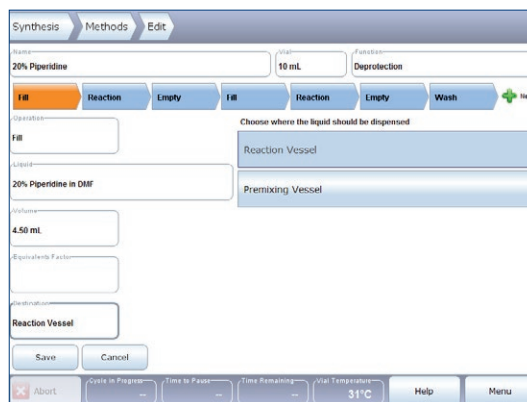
Synthesis Methods Edit

Name
20% Piperidine

Vial
10 mL

Function
Deprotection

Fill Reaction Empty Fill Reaction Empty Wash Ne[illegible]

Operation
Fill

Choose where the liquid should be dispensed

Reaction Vessel

Premixing Vessel

Liquid
20% Piperidine in DMF

Volume
4.50 mL

Equivalents Factor

Destination
Reaction Vessel

Save Cancel

Abort

Cycle in Progress
--

Time to Pause
--

Time Remaining
--

Vial Temperature
31°C

Help

Menu